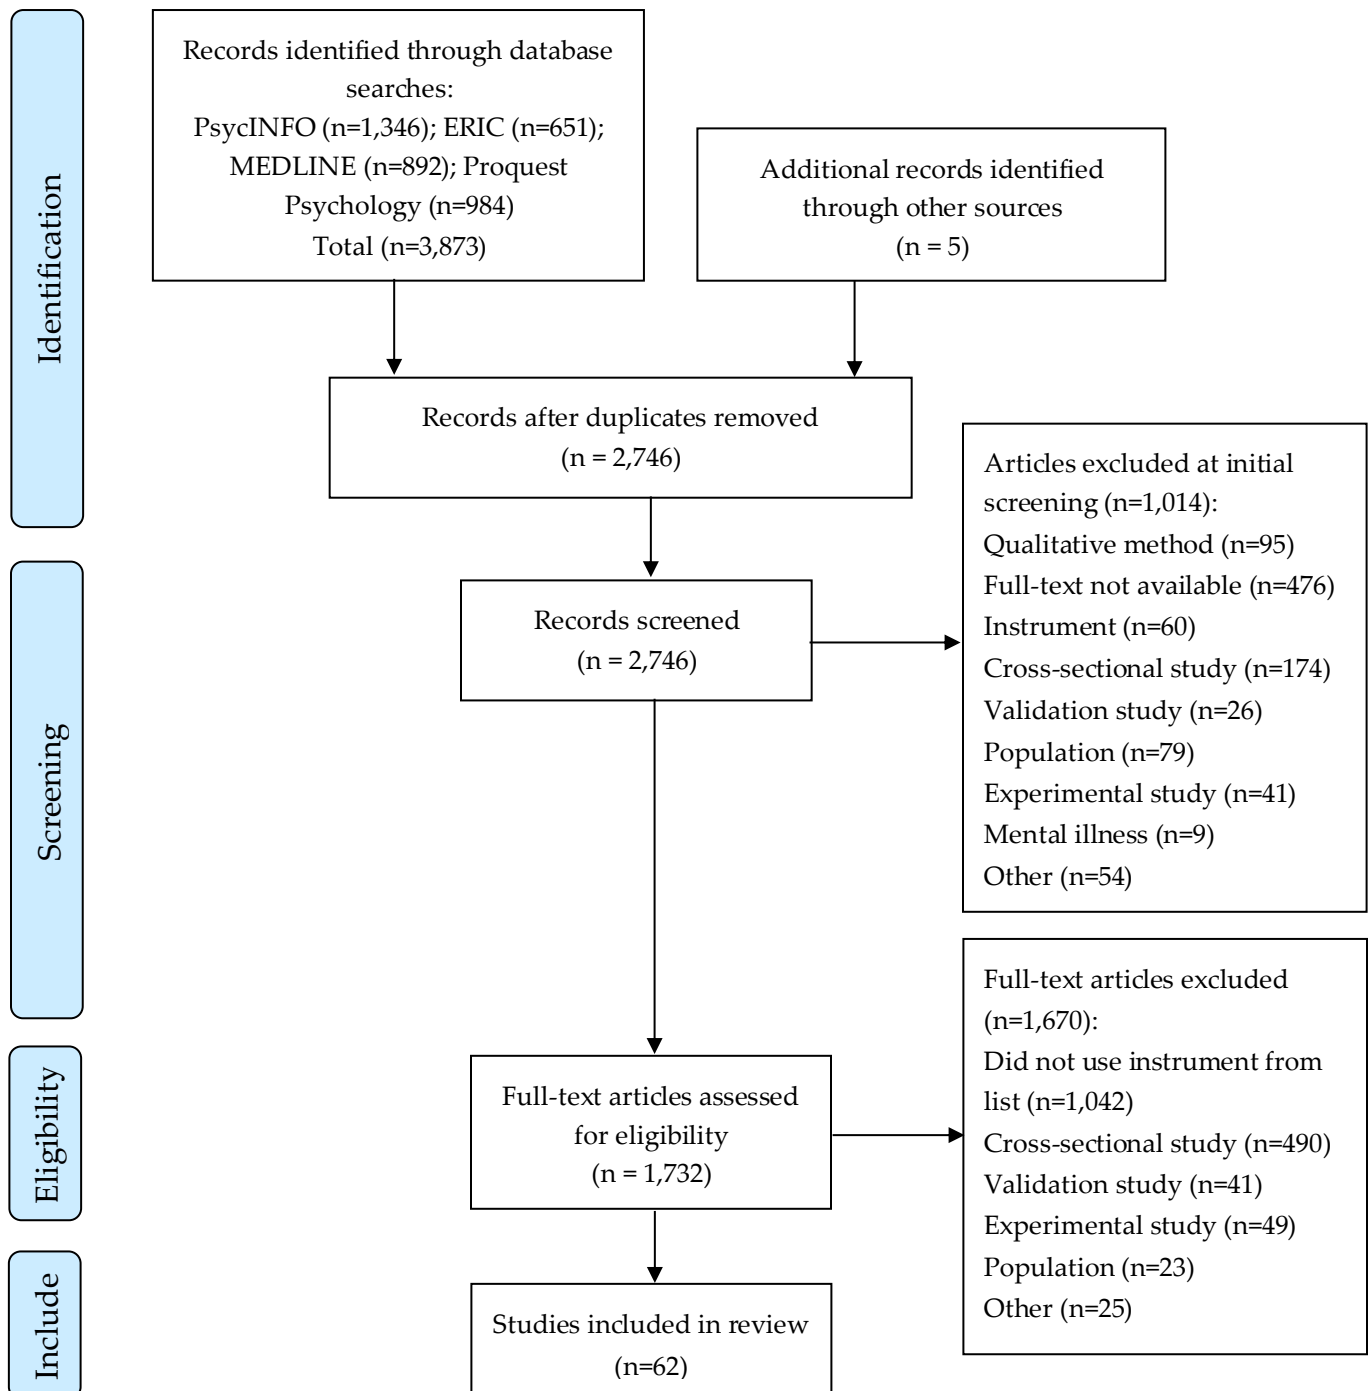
Identification

Records identified through database searches:
PsycINFO (n=1,346); ERIC (n=651); MEDLINE (n=892); Proquest Psychology (n=984)
Total (n=3,873)

Additional records identified through other sources
(n = 5)

Records after duplicates removed
(n = 2,746)

Screening

Articles excluded at initial screening (n=1,014):
Qualitative method (n=95)
Full-text not available (n=476)
Instrument (n=60)
Cross-sectional study (n=174)
Validation study (n=26)
Population (n=79)
Experimental study (n=41)
Mental illness (n=9)
Other (n=54)

Records screened
(n = 2,746)

Eligibility

Full-text articles excluded (n=1,670):
Did not use instrument from list (n=1,042)
Cross-sectional study (n=490)
Validation study (n=41)
Experimental study (n=49)
Population (n=23)
Other (n=25)

Full-text articles assessed for eligibility
(n = 1,732)

Include

Studies included in review
(n=62)